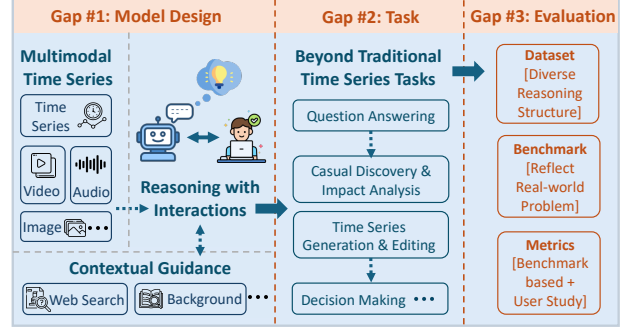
Gap #1: Model Design

Multimodal Time Series

Time Series

Video

Audio

Image •••

Reasoning with Interactions

Contextual Guidance

Web Search

Background •••

Gap #2: Task

Beyond Traditional Time Series Tasks

Question Answering

Casual Discovery & Impact Analysis

Time Series Generation & Editing

Decision Making •••

Gap #3: Evaluation

Dataset [Diverse Reasoning Structure]

Benchmark [Reflect Real-world Problem]

Metrics [Benchmark based + User Study]